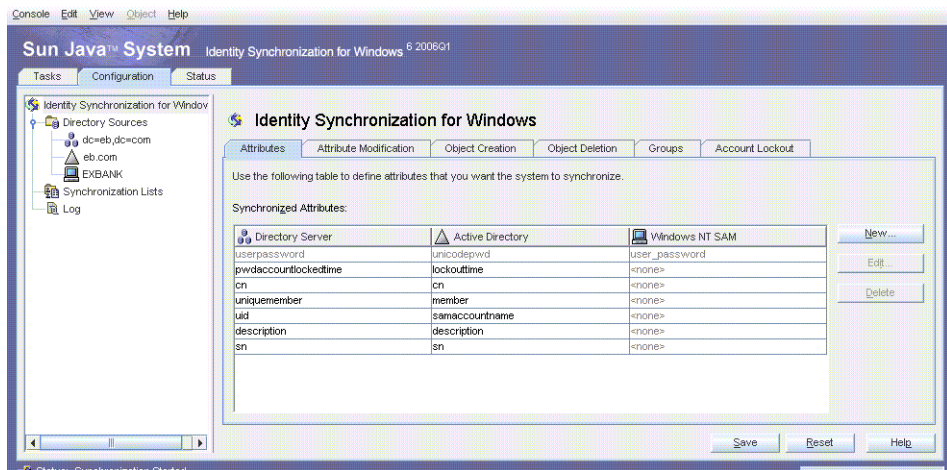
Console Edit View Object Help

Sun Java™ System Identity Synchronization for Windows 6 2006Q1

Tasks Configuration Status

Identity Synchronization for Windov
Directory Sources
dc=eb,dc=com
eb.com
EXBANK
Synchronization Lists
Log

Identity Synchronization for Windows

Attributes Attribute Modification Object Creation Object Deletion Groups Account Lockout

Use the following table to define attributes that you want the system to synchronize.

Synchronized Attributes:

| Directory Server | Active Directory | Windows NT SAM |
|---|---|---|
| userpassword | unicodepwd | user_password |
| pwdaccountlockedtime | lockouttime | <none> |
| cn | cn | <none> |
| uniquemember | member | <none> |
| uid | samaccountname | <none> |
| description | description | <none> |
| sn | sn | <none> |

New...
Edit...
Delete

Save Reset Help